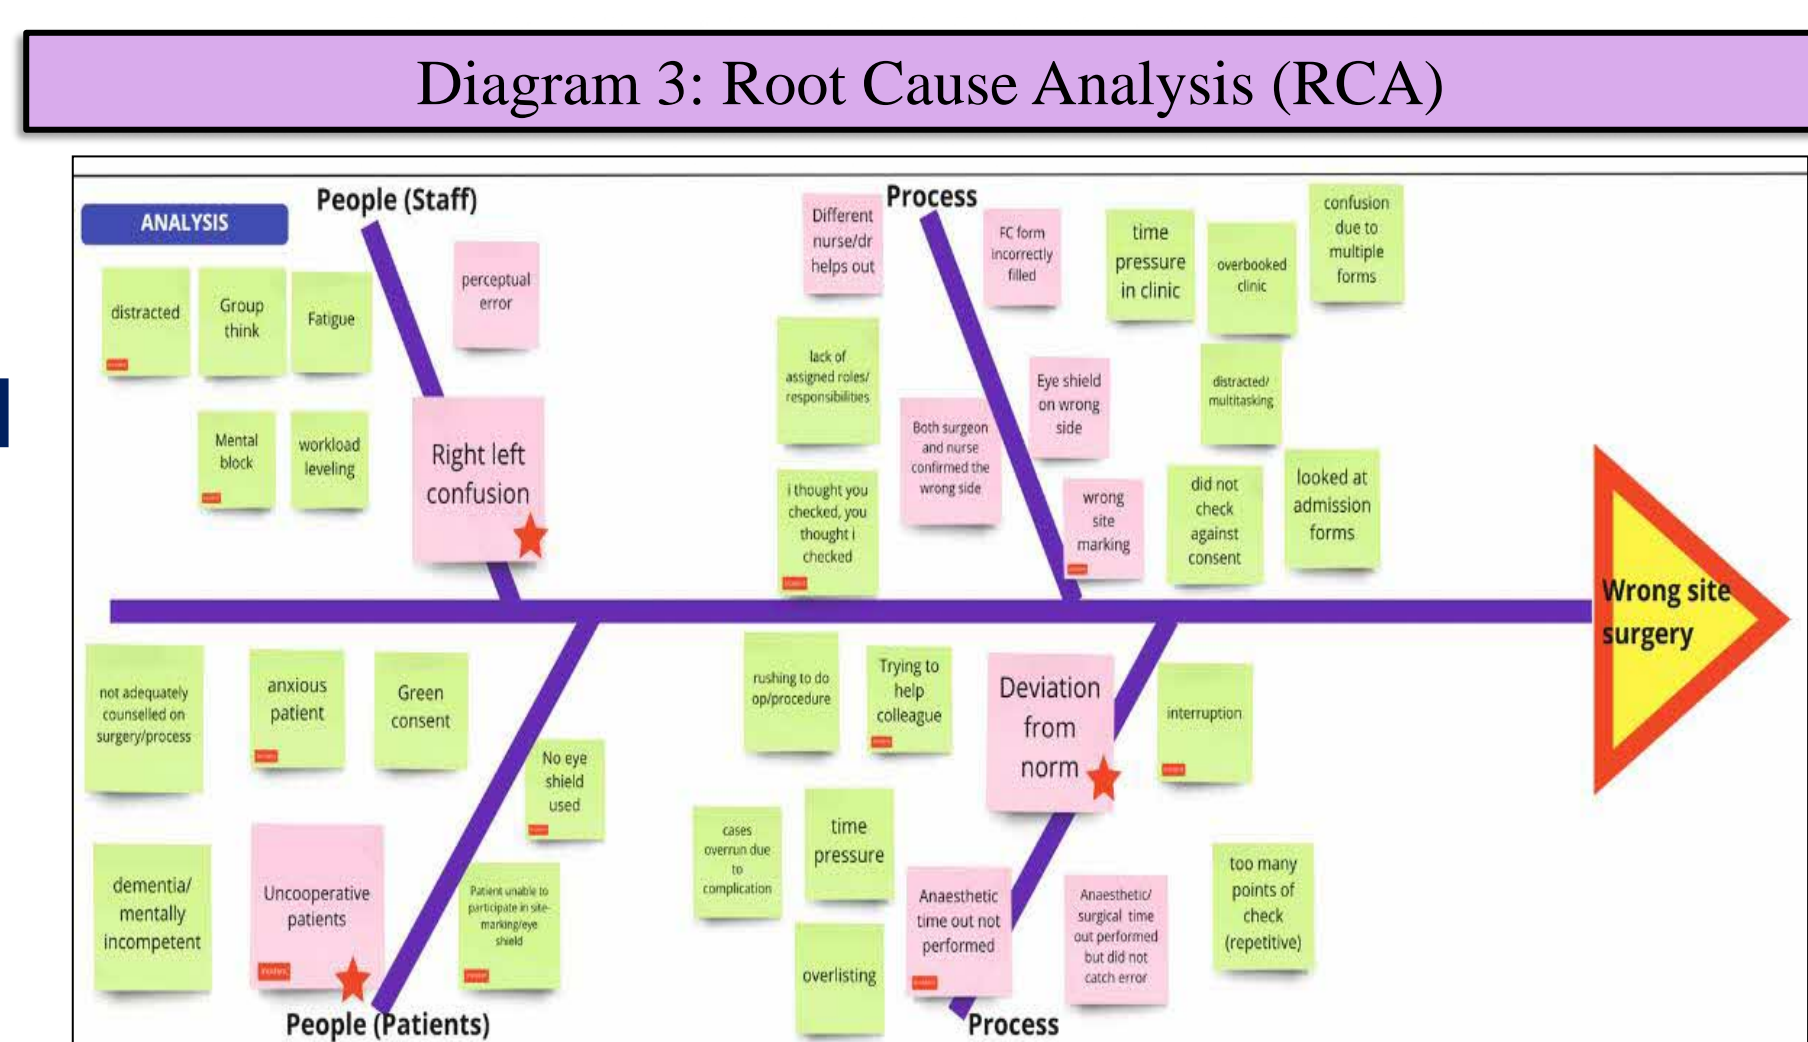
Diagram 3: Root Cause Analysis (RCA)

ANALYSIS

People (Staff)

distracted

Group think

Fatigue

perceptual error

Mental block

workload leveling

Right left confusion

Process

Different nurse/dr helps out

lack of assigned roles/ responsibilities

i thought you checked, you thought i checked

Both surgeon and nurse confirmed the wrong side

FC form incorrectly filled

Eye shield on wrong side

wrong site marking

time pressure in clinic

overbooked clinic

distracted/ multitasking

did not check against consent

confusion due to multiple forms

looked at admission forms

Wrong site surgery

not adequately counselled on surgery/process

anxious patient

Green consent

No eye shield used

dementia/ mentally incompetent

Uncooperative patients

Patient unable to participate in site-marking/eye shield

People (Patients)

rushing to do op/procedure

Trying to help colleague

Deviation from norm

interruption

cases overrun due to complication

time pressure

overlisting

Anaesthetic time out not performed

Anaesthetic/ surgical time out performed but did not catch error

too many points of check (repetitive)

Process